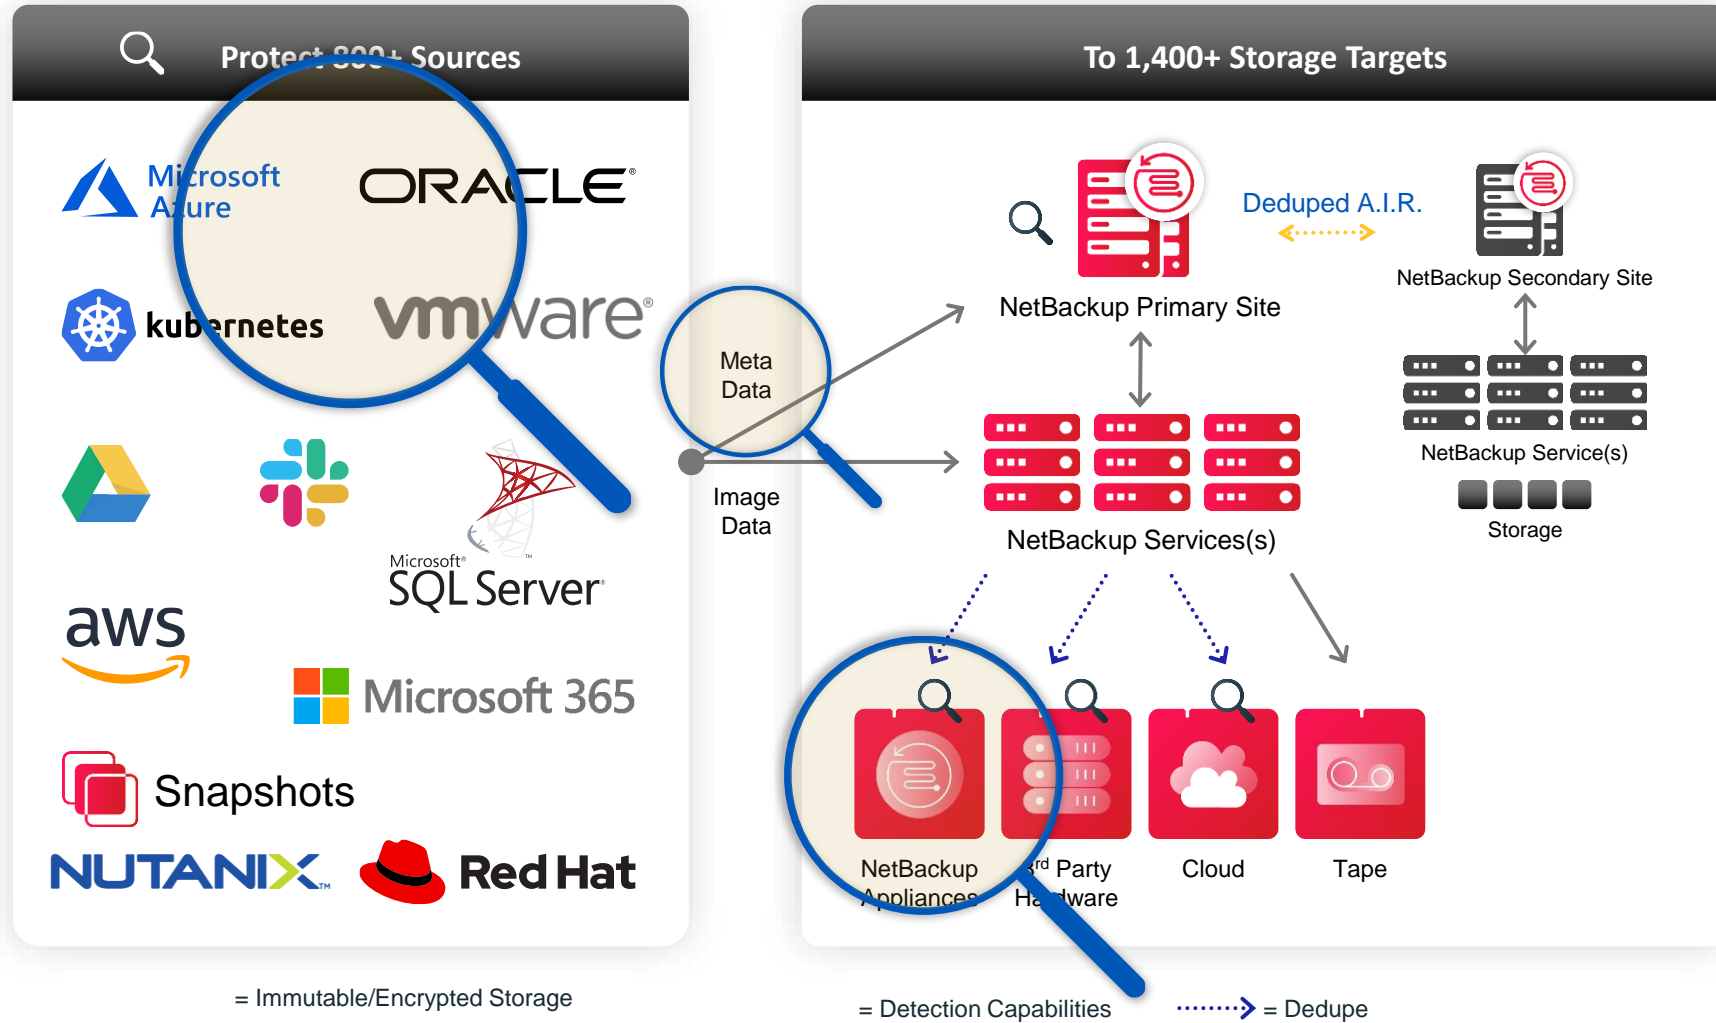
Protect 800+ Sources

To 1,400+ Storage Targets

Microsoft Azure

ORACLE

kubernetes

vmware

Microsoft SQL Server

aws

Microsoft 365

Snapshots

NUTANIX

Red Hat

Meta Data

Image Data

Deduped A.I.R.

NetBackup Primary Site

NetBackup Secondary Site

NetBackup Services(s)

NetBackup Service(s)

Storage

NetBackup Appliances

3$^{rd}$ Party Hardware

Cloud

Tape

= Immutable/Encrypted Storage

= Detection Capabilities

= Dedupe